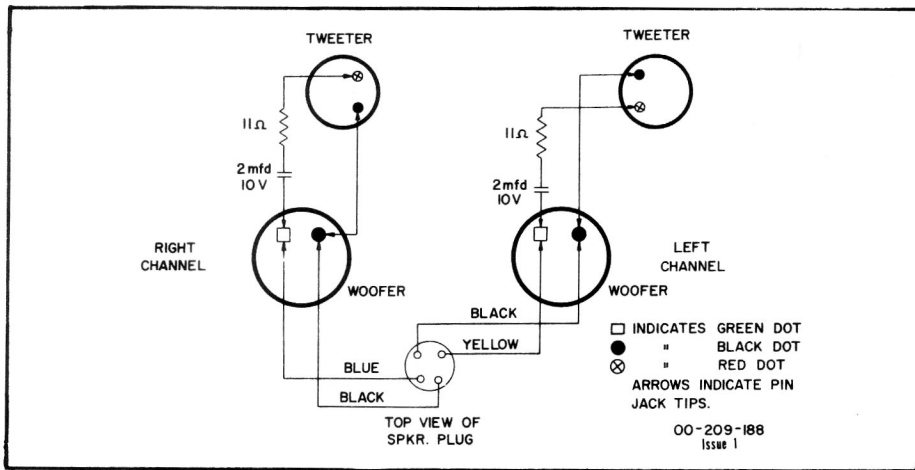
TWEETER

TWEETER

$11\Omega$

$11\Omega$

2 mfd
10 V

2 mfd
10 V

RIGHT CHANNEL

WOOFER

WOOFER

LEFT CHANNEL

BLACK

YELLOW

BLUE

BLACK

TOP VIEW OF SPKR. PLUG

□ INDICATES GREEN DOT
● " BLACK DOT
⊗ " RED DOT
ARROWS INDICATE PIN JACK TIPS.

00-209-188
Issue 1